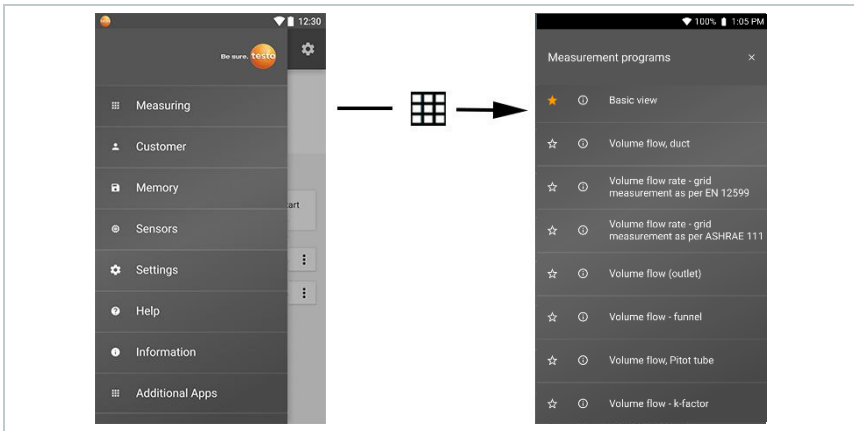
12:30

Be sure. testo

Measuring

Customer

Memory

Sensors

Settings

Help

Information

Additional Apps

art

100% 1:05 PM

Measurement programs ×

Basic view

Volume flow, duct

Volume flow rate - grid measurement as per EN 12599

Volume flow rate - grid measurement as per ASHRAE 111

Volume flow (outlet)

Volume flow - funnel

Volume flow, Pitot tube

Volume flow - k-factor